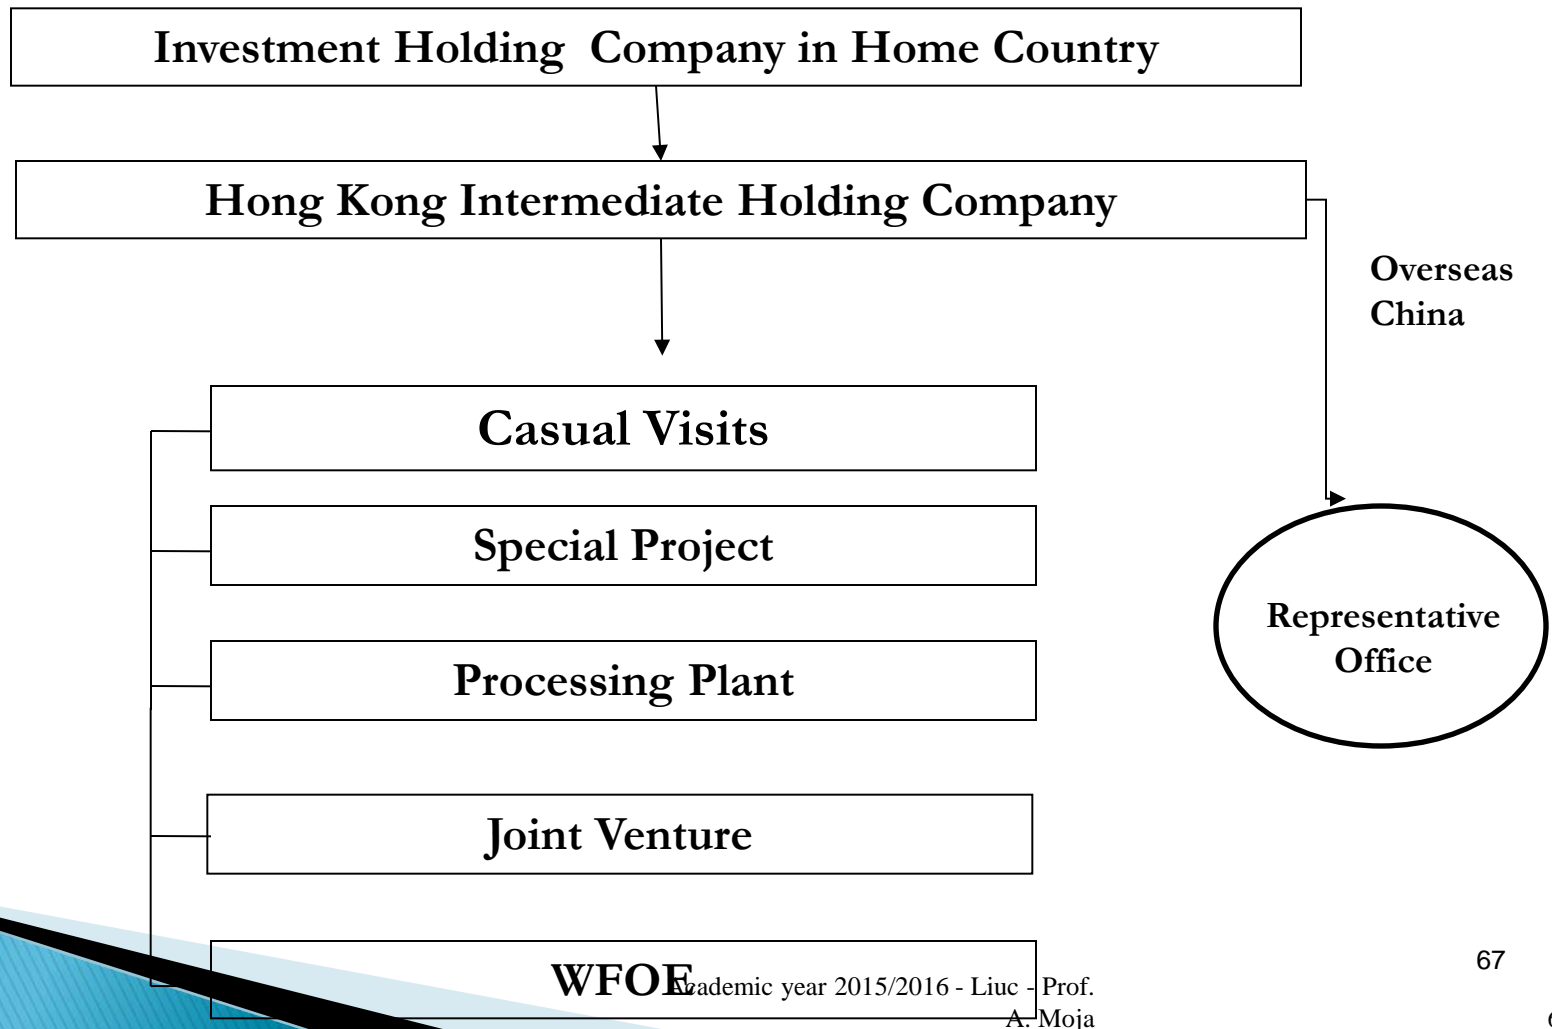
Investment Holding Company in Home Country

Hong Kong Intermediate Holding Company

Overseas China

Casual Visits

Special Project

Processing Plant

Joint Venture

WFOE

Representative Office

Academic year 2015/2016 - Liuc - Prof. A. Moja

67